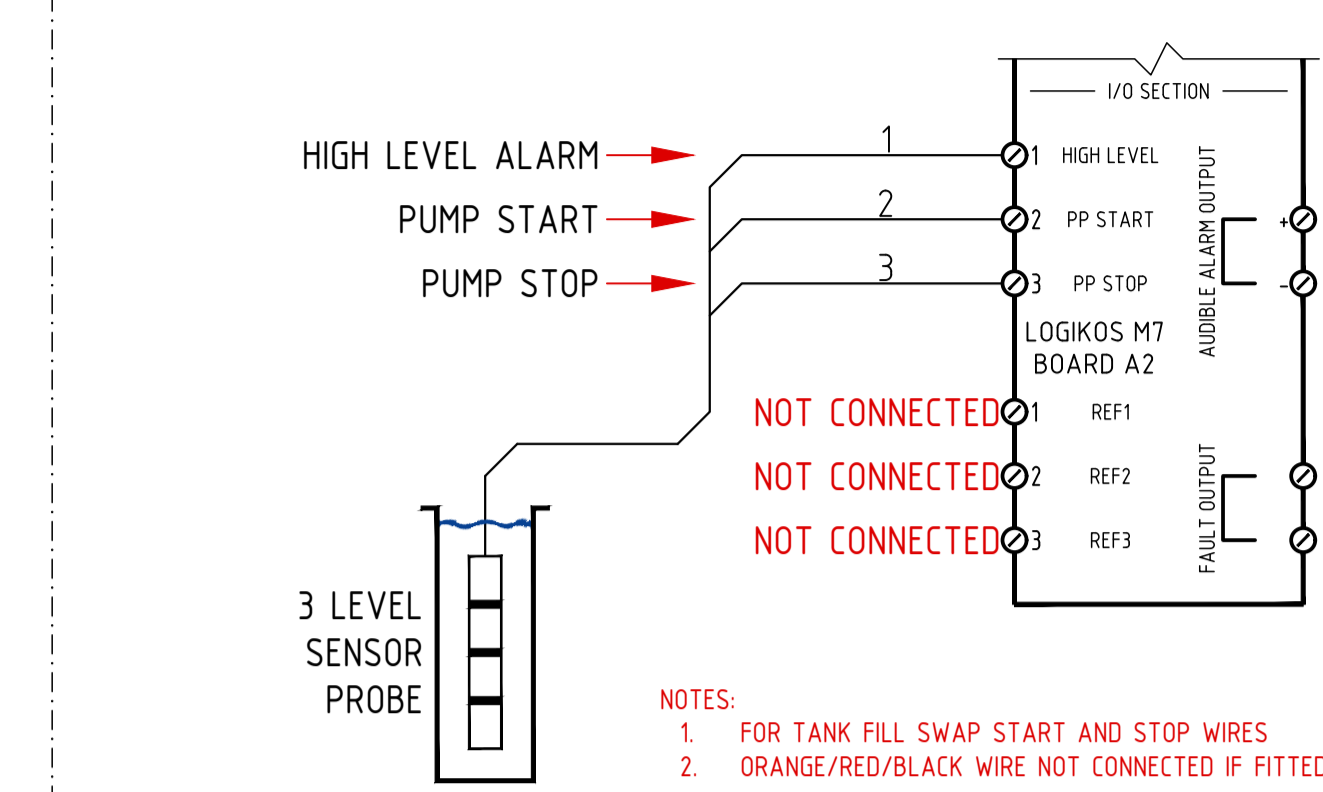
I/O SECTION

HIGH LEVEL ALARM
PUMP START
PUMP STOP

1
2
3

1 HIGH LEVEL
2 PP START
3 PP STOP

AUDIBLE ALARM OUTPUT
+
-

LOGIKOS M7
BOARD A2

NOT CONNECTED 1 REF1
NOT CONNECTED 2 REF2
NOT CONNECTED 3 REF3

FAULT OUTPUT

3 LEVEL
SENSOR
PROBE

NOTES:
1. FOR TANK FILL SWAP START AND STOP WIRES
2. ORANGE/RED/BLACK WIRE NOT CONNECTED IF FITTE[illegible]